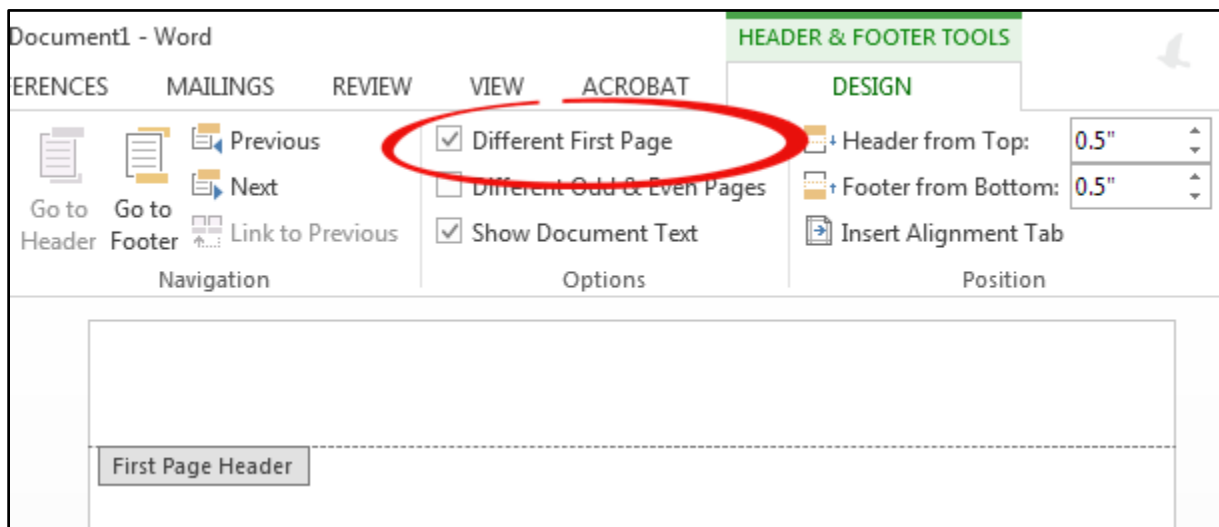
Document1 - Word

HEADER & FOOTER TOOLS

ERENCES MAILINGS REVIEW VIEW ACROBAT DESIGN

Go to Header

Go to Footer

Previous

Next

Link to Previous

Navigation

Different First Page

Different Odd & Even Pages

Show Document Text

Options

Header from Top: 0.5"

Footer from Bottom: 0.5"

Insert Alignment Tab

Position

First Page Header